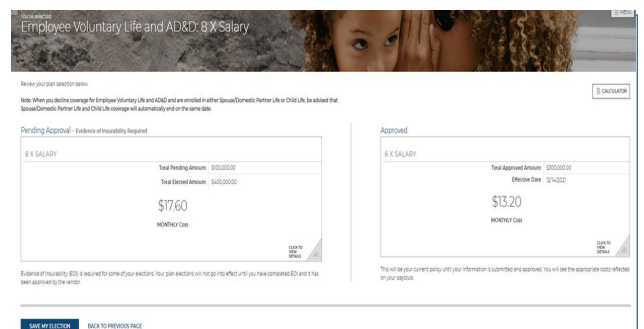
You've selected
Employee Voluntary Life and AD&D: 8 X Salary

MENU

Review your plan selection below.

Note: When you decline coverage for Employee Voluntary Life and AD&D and are enrolled in either Spouse/Domestic Partner Life or Child Life, be advised that Spouse/Domestic Partner Life and Child Life coverage will automatically end on the same date.

CALCULATOR

Pending Approval - Evidence of Insurability Required

8 X SALARY

Total Pending Amount $100,000.00

Total Elected Amount $400,000.00

$17.60

MONTHLY Cost

CLICK TO VIEW DETAILS

Evidence of Insurability (EOI) is required for some of your elections. Your plan elections will not go into effect until you have completed EOI and it has been approved by the vendor.

Approved

6 X SALARY

Total Approved Amount $300,000.00

Effective Date 12/14/2021

$13.20

MONTHLY Cost

CLICK TO VIEW DETAILS

This will be your current policy until your information is submitted and approved. You will see the appropriate costs reflected on your paystub.

SAVE MY ELECTION BACK TO PREVIOUS PAGE